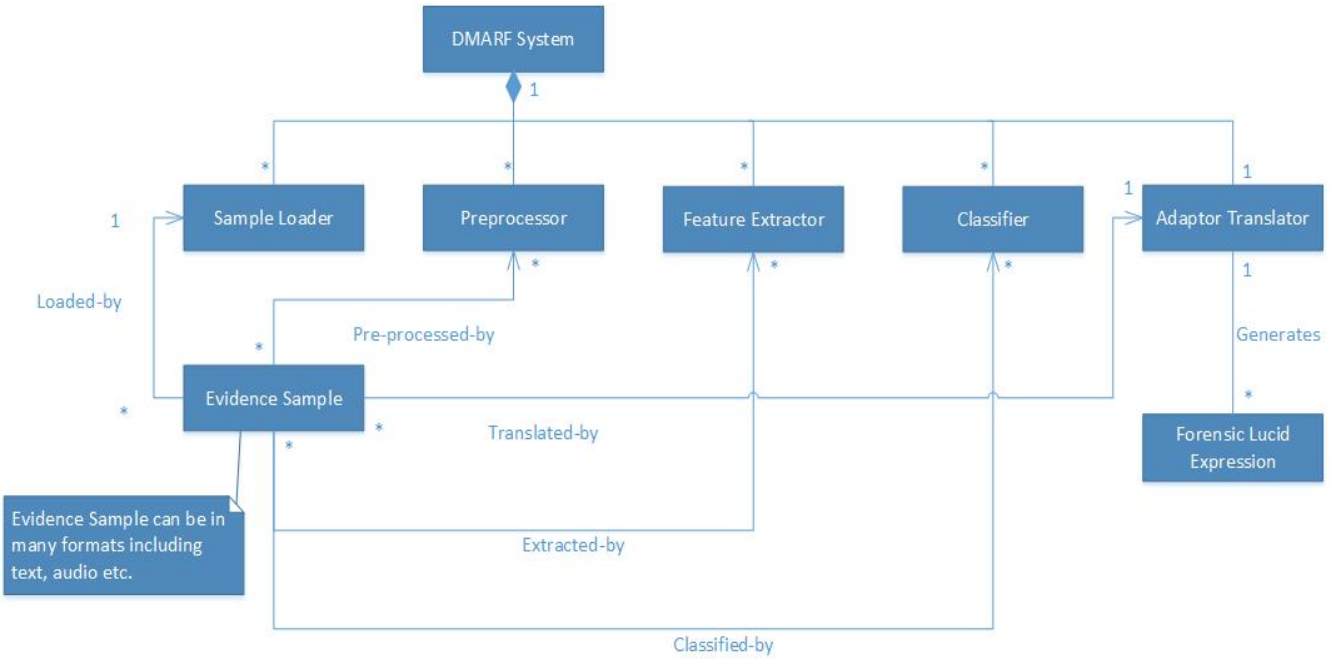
DMARF System

1

*

*

*

*

1

1

Sample Loader

Preprocessor

Feature Extractor

Classifier

1

Adaptor Translator

*

*

*

1

Loaded-by

Generates

Pre-processed-by

*

Evidence Sample

*

*

*

Translated-by

*

Forensic Lucid Expression

Evidence Sample can be in many formats including text, audio etc.

Extracted-by

Classified-by